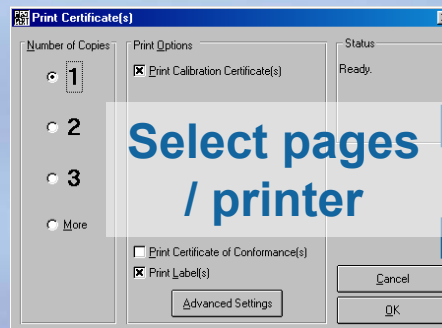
Print Certificate(s)

Number of Copies
1
2
3
More

Print Options
Print Calibration Certificate(s)

Select pages / printer

Print Certificate of Conformance(s)
Print Label(s)
Advanced Settings

Status
Ready.

Cancel
OK